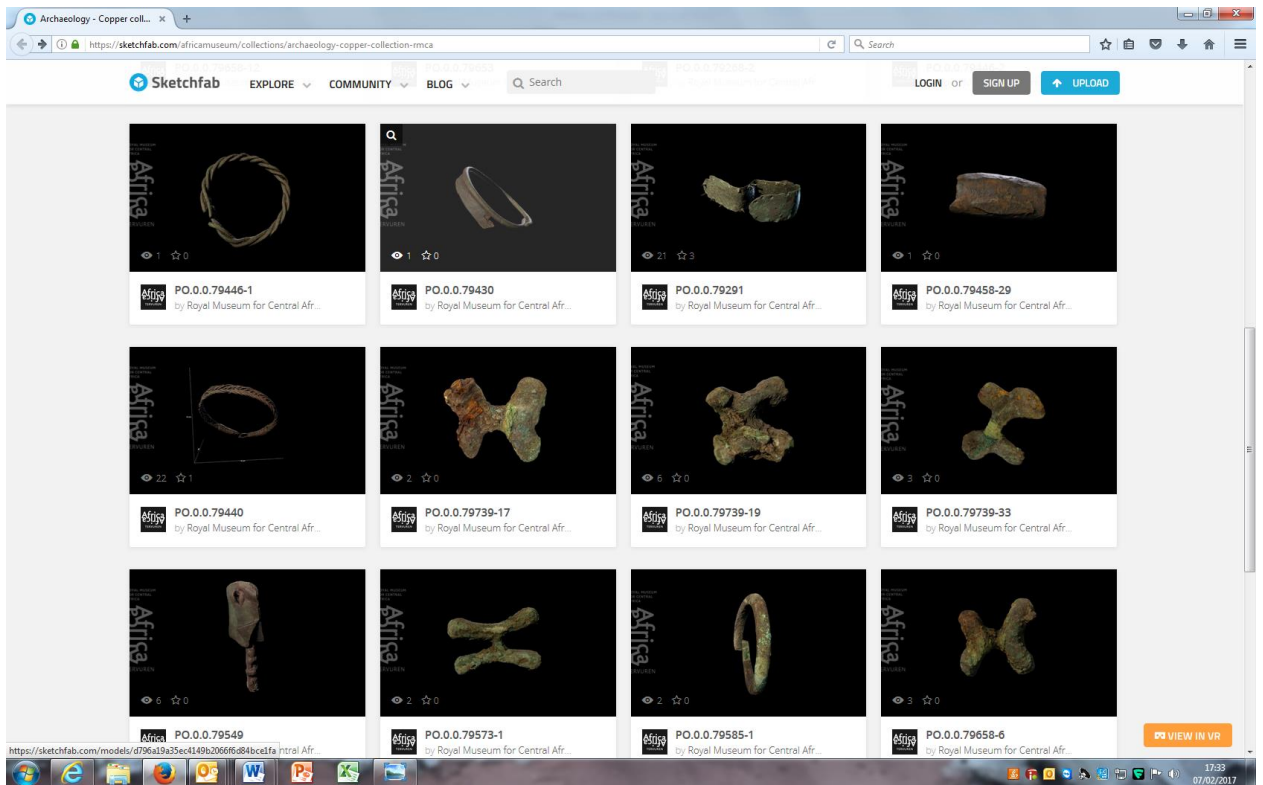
Archaeology - Copper coll... ×  +

https://sketchfab.com/africamuseum/collections/archaeology-copper-collection-rmca

Search

Sketchfab EXPLORE COMMUNITY BLOG Search LOGIN or SIGN UP UPLOAD

1 0
PO.0.0.79446-1
by Royal Museum for Central Afr...

1 0
PO.0.0.79430
by Royal Museum for Central Afr...

21 3
PO.0.0.79291
by Royal Museum for Central Afr...

1 0
PO.0.0.79458-29
by Royal Museum for Central Afr...

22 1
PO.0.0.79440
by Royal Museum for Central Afr...

2 0
PO.0.0.79739-17
by Royal Museum for Central Afr...

6 0
PO.0.0.79739-19
by Royal Museum for Central Afr...

3 0
PO.0.0.79739-33
by Royal Museum for Central Afr...

6 0
PO.0.0.79549
https://sketchfab.com/models/d796a19a35ec4149b2066f6d84bce1fa ntral Afr...

2 0
PO.0.0.79573-1
by Royal Museum for Central Afr...

2 0
PO.0.0.79585-1
by Royal Museum for Central Afr...

3 0
PO.0.0.79658-6
by Royal Museum for Central Afr...

VIEW IN VR

17:33
07/02/2017